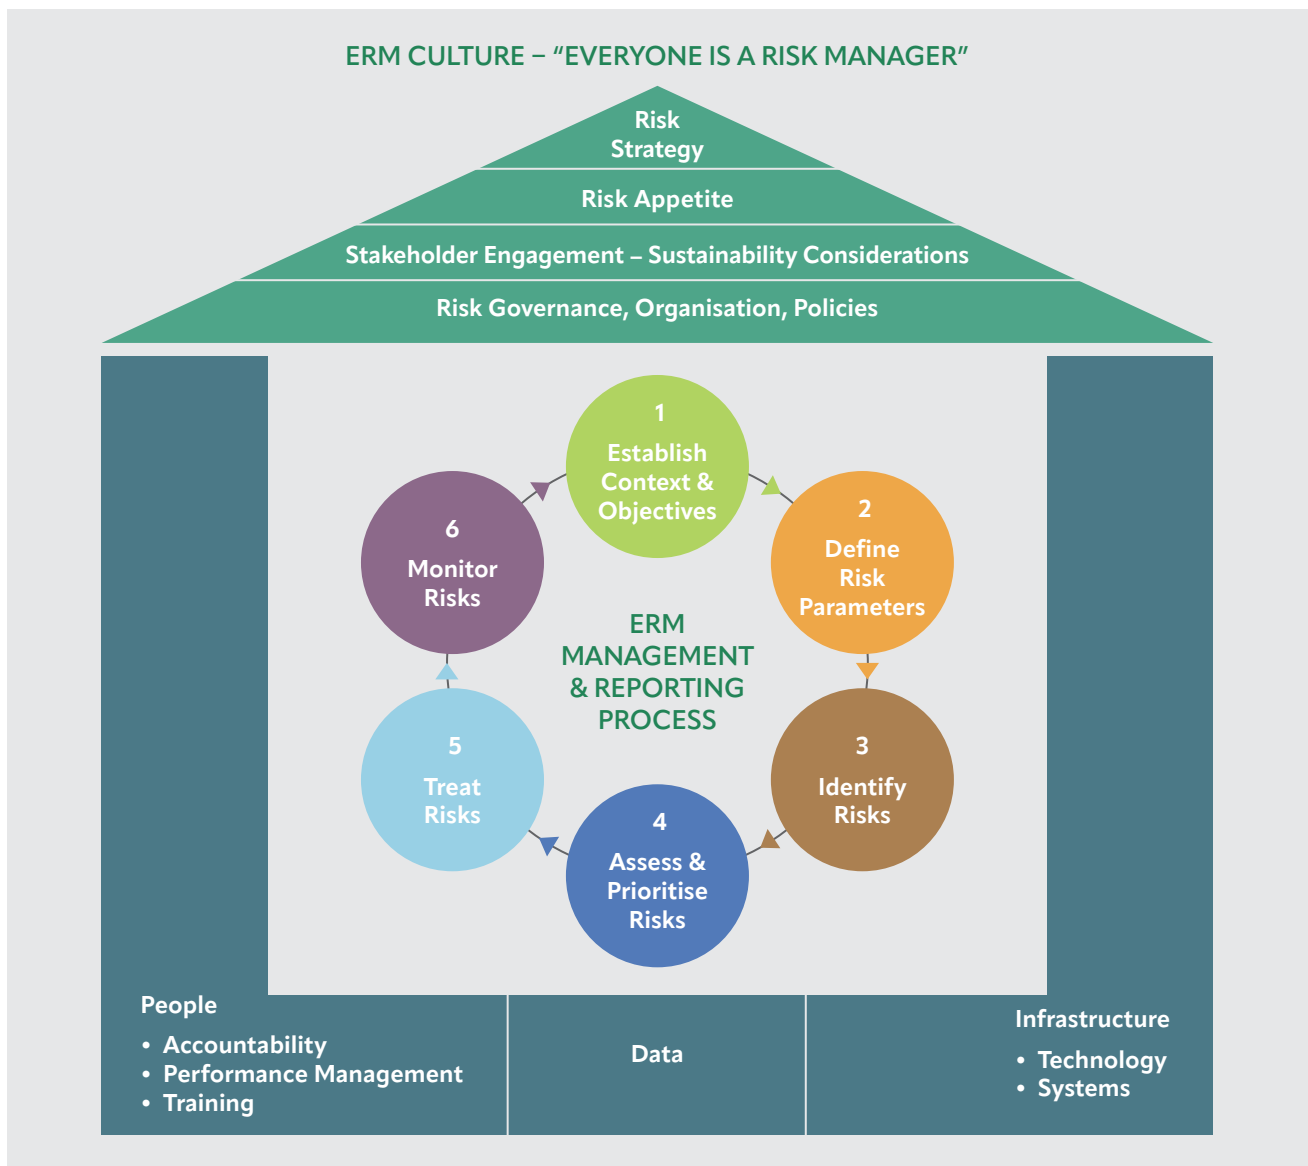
ERM CULTURE – “EVERYONE IS A RISK MANAGER”

Risk Strategy

Risk Appetite

Stakeholder Engagement – Sustainability Considerations

Risk Governance, Organisation, Policies

1
Establish Context & Objectives

2
Define Risk Parameters

3
Identify Risks

4
Assess & Prioritise Risks

5
Treat Risks

6
Monitor Risks

ERM MANAGEMENT & REPORTING PROCESS

People
• Accountability
• Performance Management
• Training

Data

Infrastructure
• Technology
• Systems